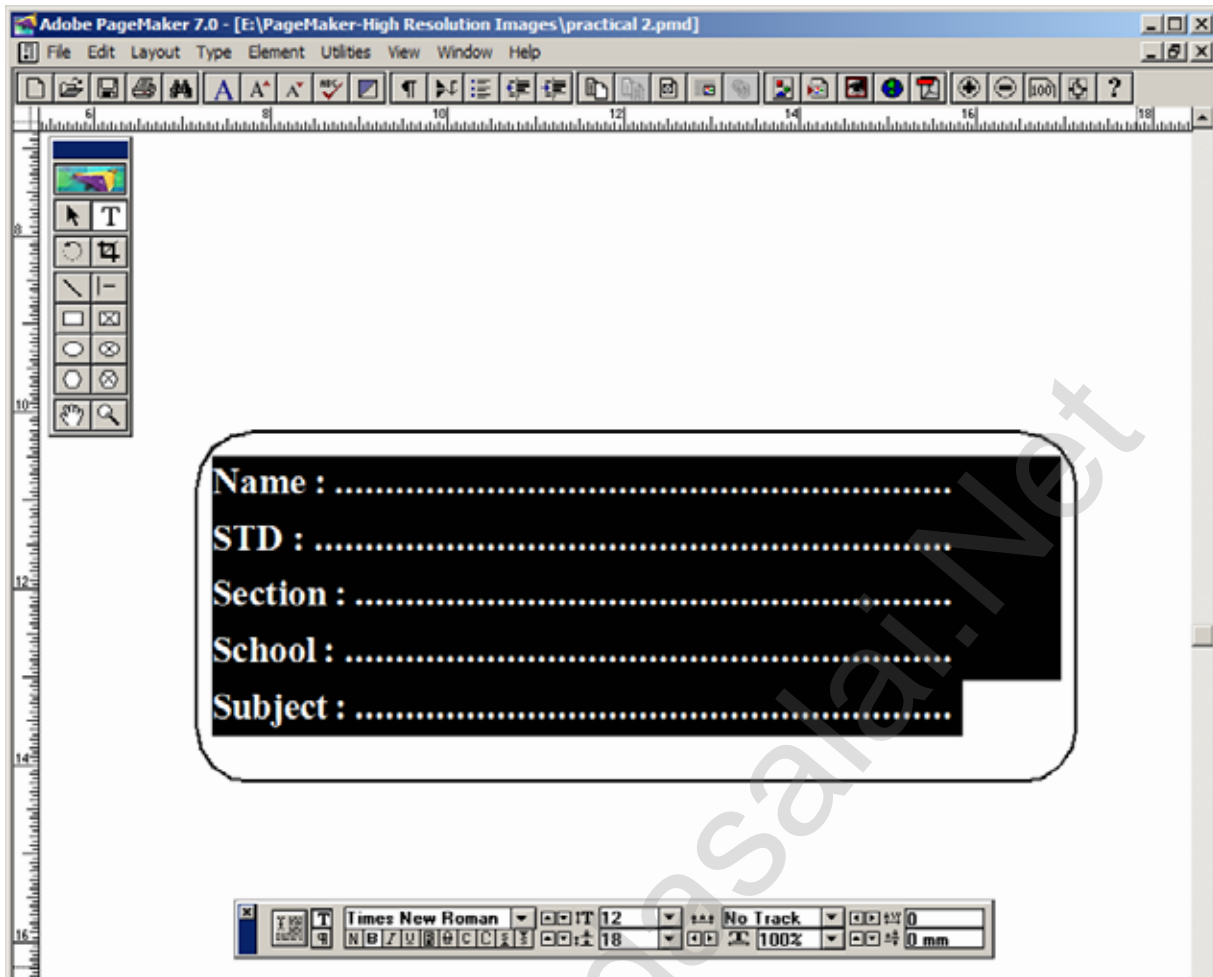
Adobe PageMaker 7.0 - [E:\PageMaker-High Resolution Images\practical 2.pmd]

File Edit Layout Type Element Utilities View Window Help

6 8 10 12 14 16 18

8
10
12
14
16

Name : ..........................................................

STD : ..........................................................

Section : ..........................................................

School : ..........................................................

Subject : ..........................................................

Times New Roman 12 No Track 0
18 100% 0 mm

Padasalai.Net